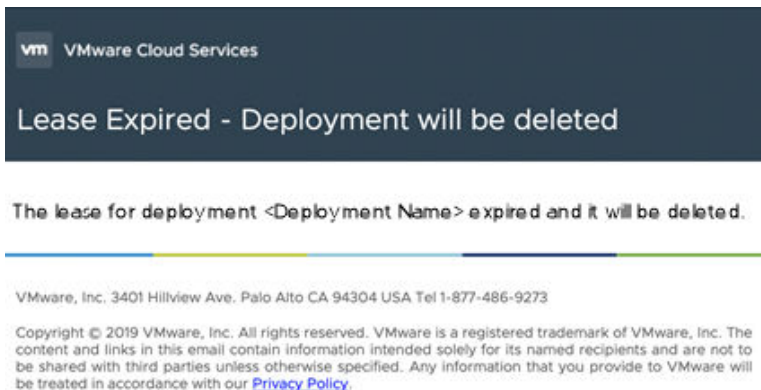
vm VMware Cloud Services

Lease Expired - Deployment will be deleted

The lease for deployment <Deployment Name> expired and it will be deleted.

VMware, Inc. 3401 Hillview Ave. Palo Alto CA 94304 USA Tel 1-877-486-9273

Copyright © 2019 VMware, Inc. All rights reserved. VMware is a registered trademark of VMware, Inc. The content and links in this email contain information intended solely for its named recipients and are not to be shared with third parties unless otherwise specified. Any information that you provide to VMware will be treated in accordance with our Privacy Policy.